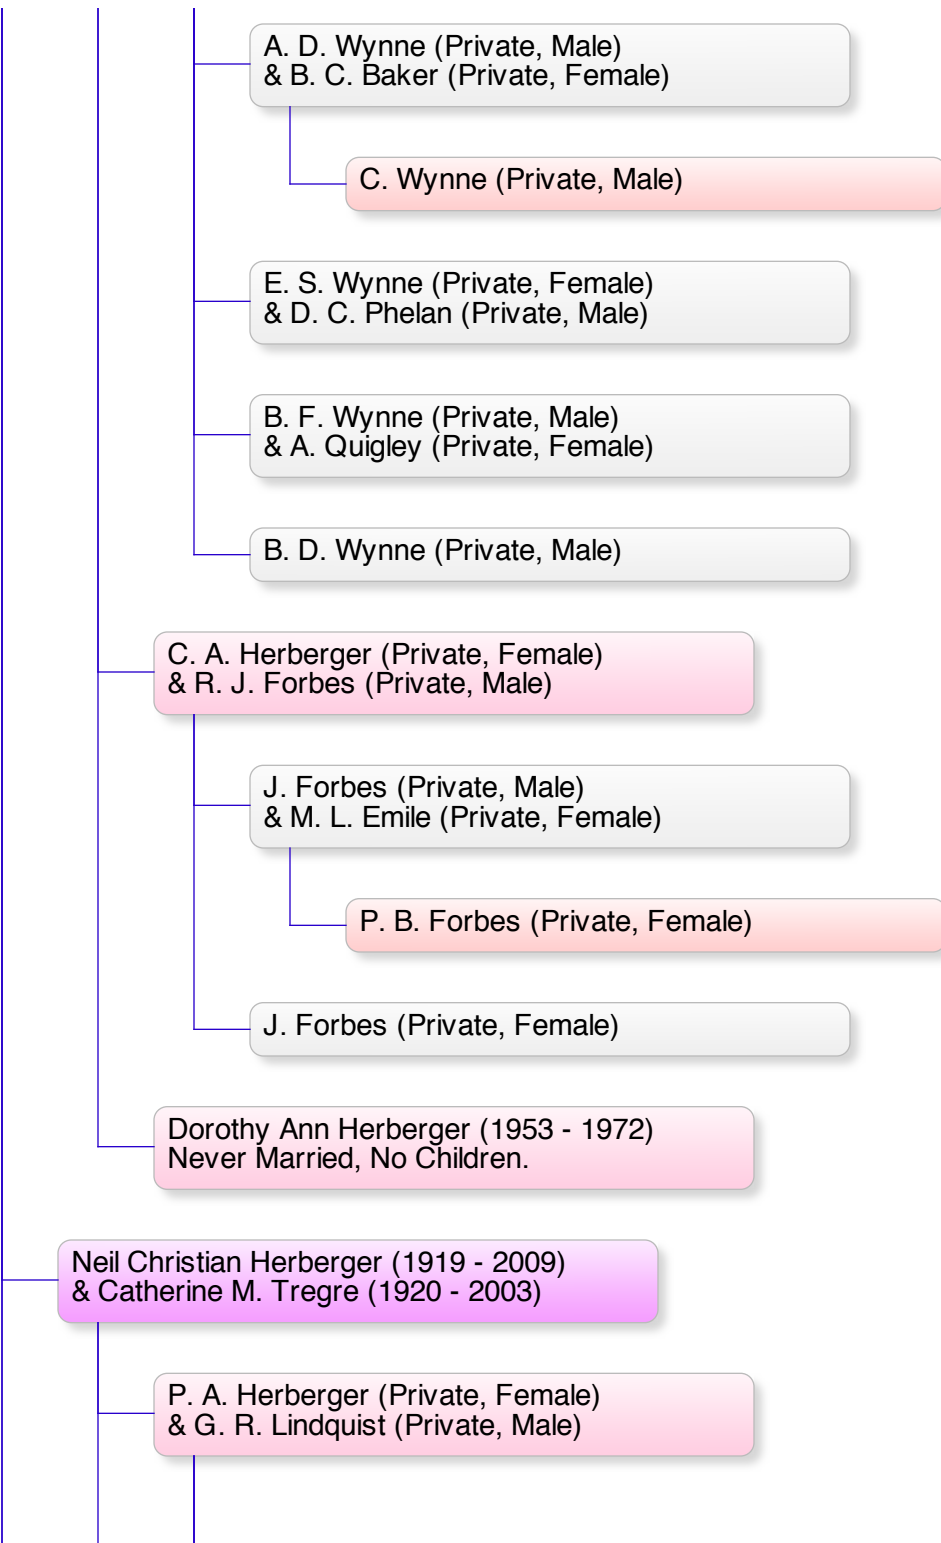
A. D. Wynne (Private, Male)
& B. C. Baker (Private, Female)

C. Wynne (Private, Male)

E. S. Wynne (Private, Female)
& D. C. Phelan (Private, Male)

B. F. Wynne (Private, Male)
& A. Quigley (Private, Female)

B. D. Wynne (Private, Male)

C. A. Herberger (Private, Female)
& R. J. Forbes (Private, Male)

J. Forbes (Private, Male)
& M. L. Emile (Private, Female)

P. B. Forbes (Private, Female)

J. Forbes (Private, Female)

Dorothy Ann Herberger (1953 - 1972)
Never Married, No Children.

Neil Christian Herberger (1919 - 2009)
& Catherine M. Tregre (1920 - 2003)

P. A. Herberger (Private, Female)
& G. R. Lindquist (Private, Male)